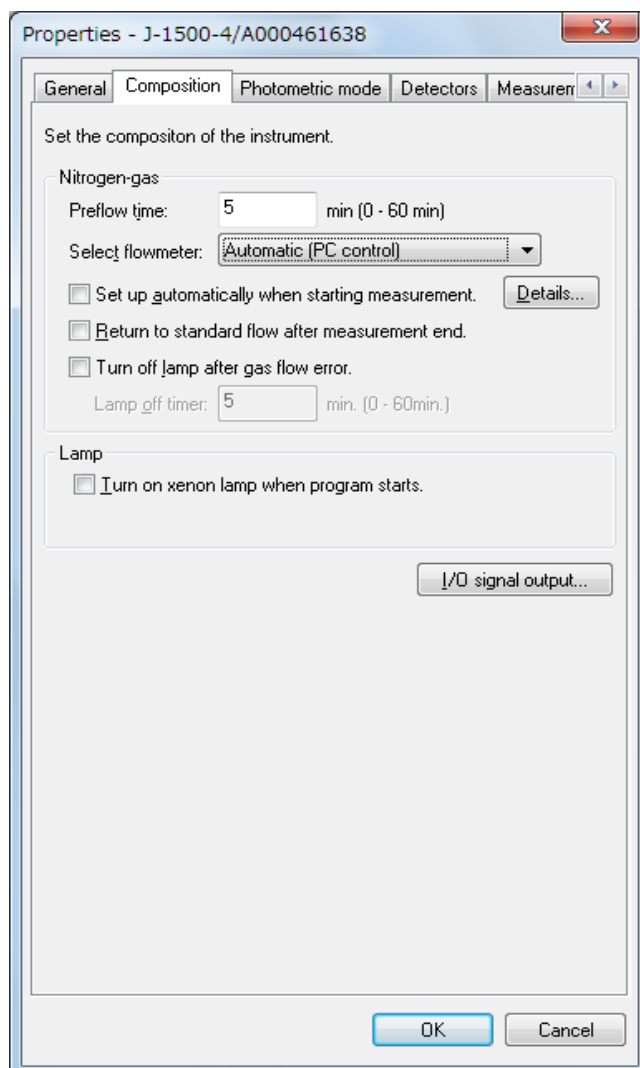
Properties - J-1500-4/A000461638

General | Composition | Photometric mode | Detectors | Measurem

Set the compositon of the instrument.

Nitrogen-gas

Preflow time: 5 min (0 - 60 min)

Select flowmeter: Automatic (PC control)

Set up automatically when starting measurement.

Details...

Return to standard flow after measurement end.

Turn off lamp after gas flow error.

Lamp off timer: 5 min. (0 - 60min.)

Lamp

Turn on xenon lamp when program starts.

I/O signal output...

OK

Cancel